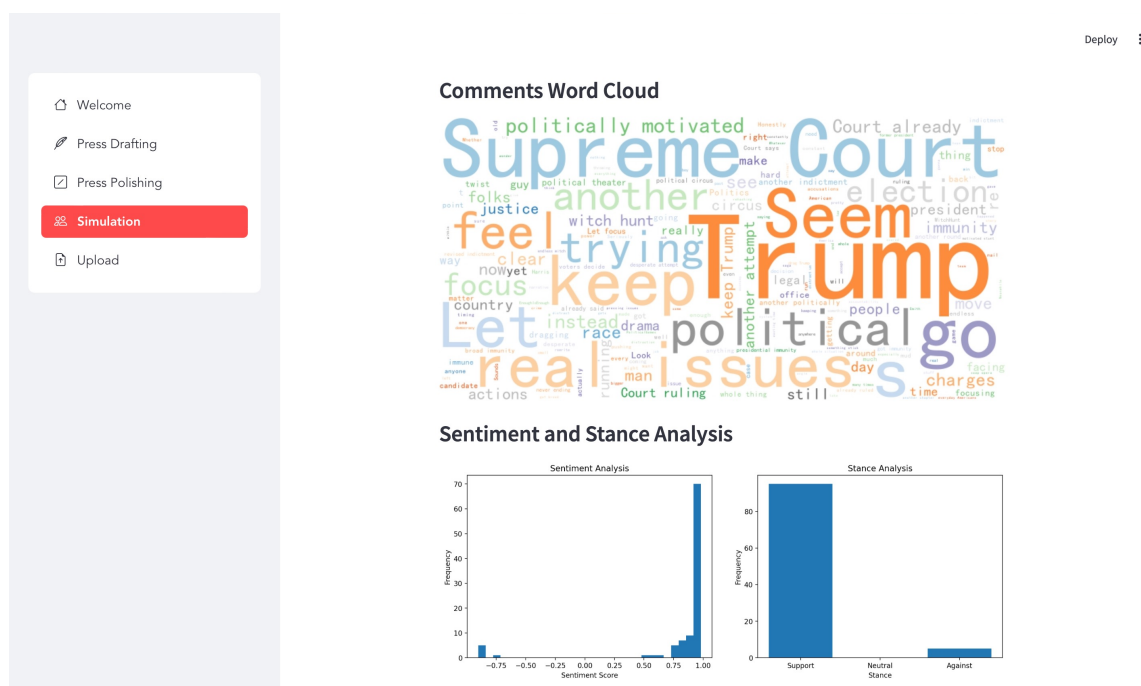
Welcome
Press Drafting
Press Polishing
Simulation
Upload

Deploy

Comments Word Cloud

Supreme Court Trump keep Seem political real issues go Let feel trying another election focus politically motivated Court already justice witch hunt folks race clear instead drama man country president immunity people charges move now yet day Court ruling actions still time facing focusing s see circus really political theater twist guy another indictment make thing

Sentiment and Stance Analysis

Sentiment Analysis
Frequency
0 10 20 30 40 50 60 70
-0.75 -0.50 -0.25 0.00 0.25 0.50 0.75 1.00
Sentiment Score

Stance Analysis
Frequency
0 20 40 60 80
Support Neutral Against
Stance